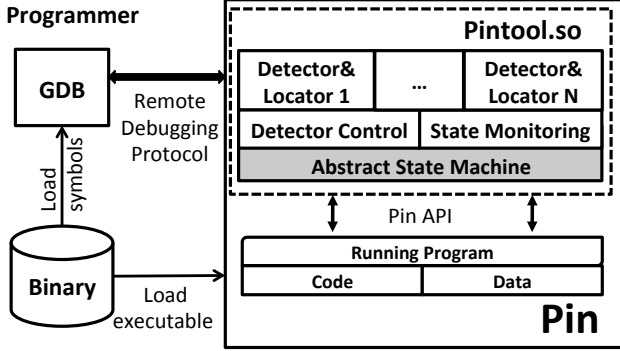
Programmer

GDB

Remote Debugging Protocol

Load symbols

Binary

Load executable

Pintool.so

Detector& Locator 1

…

Detector& Locator N

Detector Control

State Monitoring

Abstract State Machine

Pin API

Running Program

Code

Data

Pin